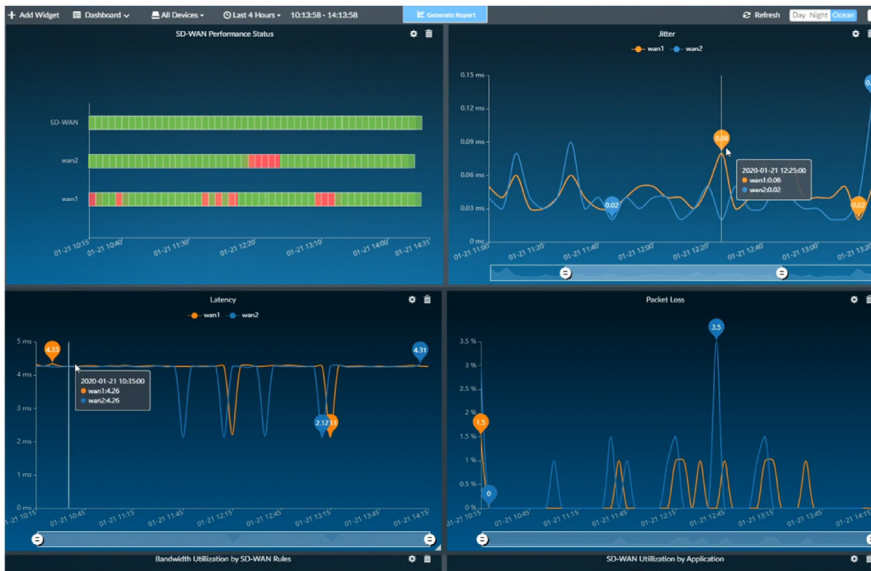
+ Add Widget  Dashboard  All Devices  Last 4 Hours  10:13:58 - 14:13:58  Generate Report  Refresh  Day  Night  Ocean

SD-WAN Performance Status

SD-WAN
wan2
wan1

01-21 10:15  01-21 10:40  01-21 11:30  01-21 12:20  01-21 13:10  01-21 14:00  01-21 14:31

Jitter

wan1  wan2

0.15 ms
0.12 ms
0.09 ms
0.06 ms
0.03 ms
0 ms

0.06
0.02
0.02

2020-01-21 12:25:00
wan1:0.06
wan2:0.02

01-21 10:40  01-21 11:20  01-21 11:40  01-21 12:00  01-21 12:20  01-21 12:40  01-21 13:00  01-21 13:20

Latency

wan1  wan2

5 ms
4 ms
3 ms
2 ms
1 ms
0 ms

4.33
4.31
2.12
2.13

2020-01-21 10:35:00
wan1:4.26
wan2:4.26

01-21 10:15  01-21 10:45  01-21 11:15  01-21 11:45  01-21 12:15  01-21 12:45  01-21 13:15  01-21 13:45  01-21 14:15

Packet Loss

3.5 %
3 %
2.5 %
2 %
1.5 %
1 %
0.5 %
0 %

3.5
1.5
0

01-21 10:15  01-21 10:45  01-21 11:15  01-21 11:45  01-21 12:15  01-21 12:45  01-21 13:15  01-21 13:45  01-21 14:15

Bandwidth Utilization by SD-WAN Rules

SD-WAN Utilization by Application